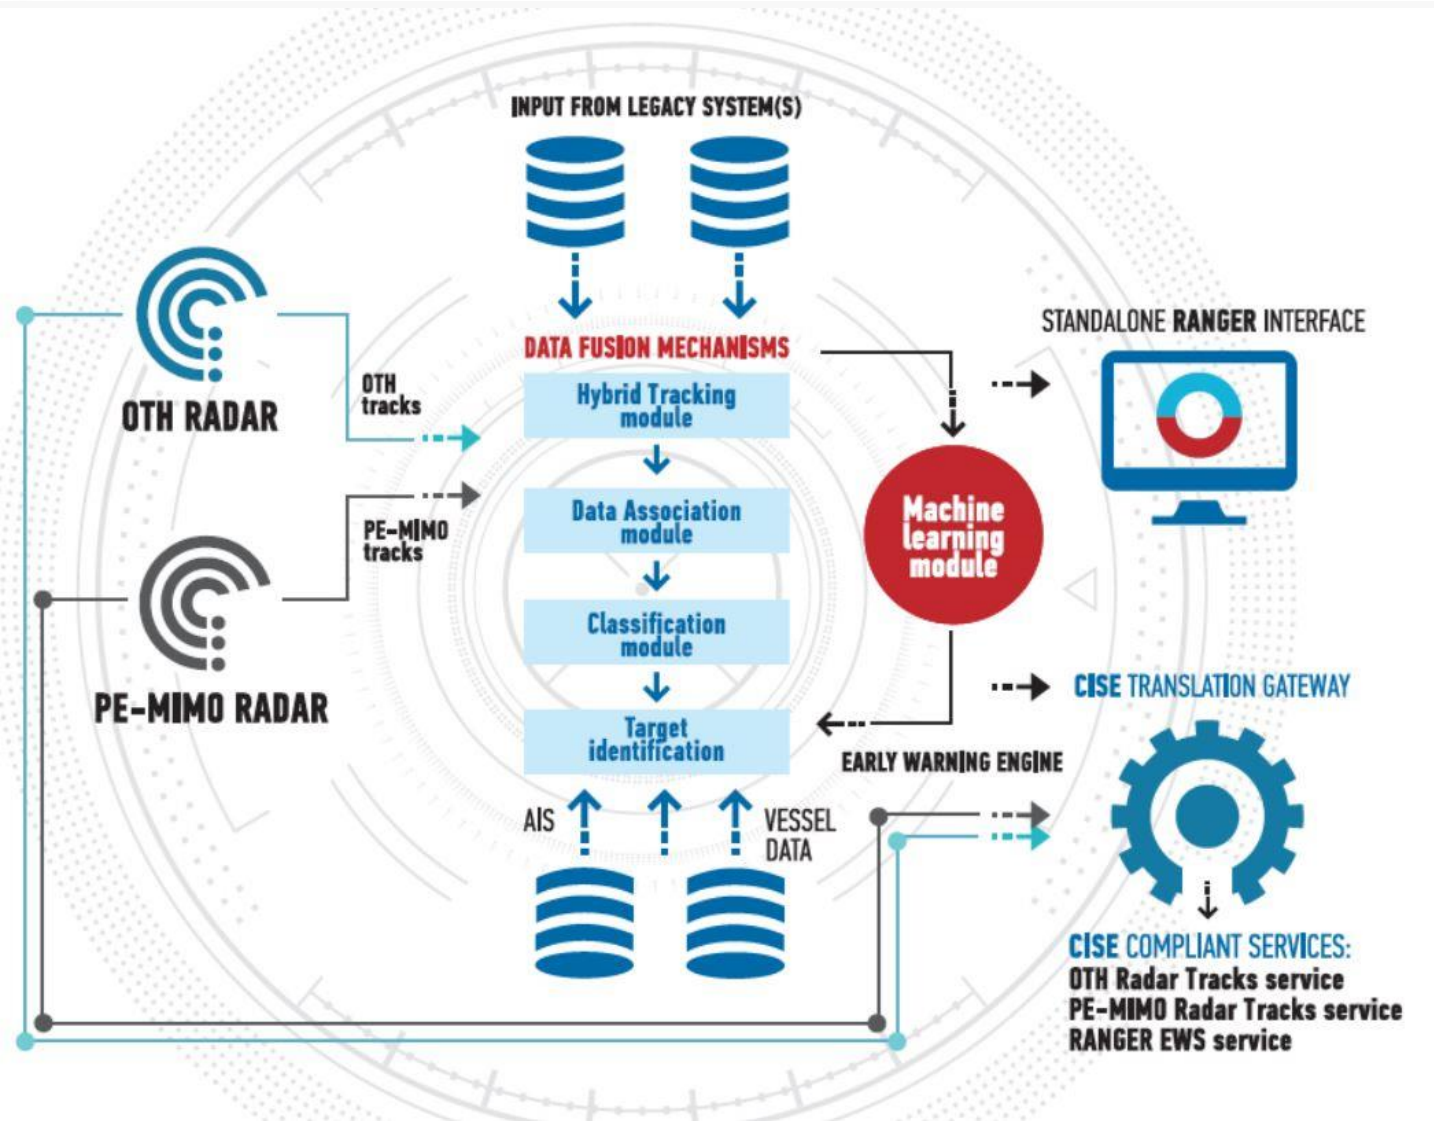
INPUT FROM LEGACY SYSTEM(S)

OTH RADAR

OTH tracks

PE-MIMO RADAR

PE-MIMO tracks

DATA FUSION MECHANISMS

Hybrid Tracking module

Data Association module

Classification module

Target identification

AIS

VESSEL DATA

Machine learning module

STANDALONE RANGER INTERFACE

CISE TRANSLATION GATEWAY

EARLY WARNING ENGINE

CISE COMPLIANT SERVICES:
OTH Radar Tracks service
PE-MIMO Radar Tracks service
RANGER EWS service